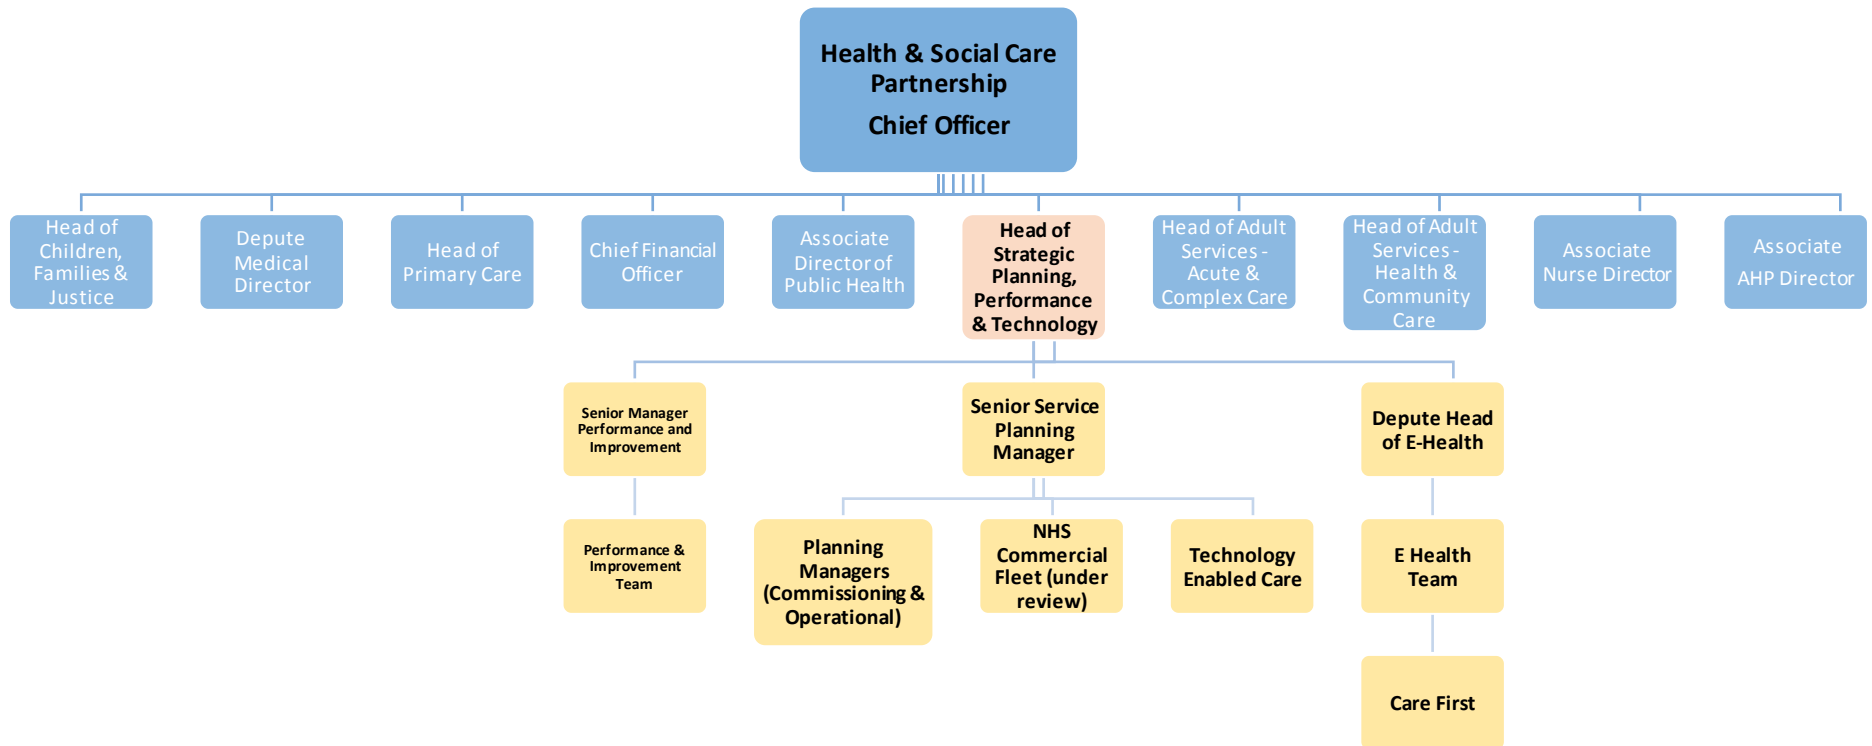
Health & Social Care Partnership
Chief Officer

Head of Children, Families & Justice

Depute Medical Director

Head of Primary Care

Chief Financial Officer

Associate Director of Public Health

Head of Strategic Planning, Performance & Technology

Head of Adult Services - Acute & Complex Care

Head of Adult Services - Health & Community Care

Associate Nurse Director

Associate AHP Director

Senior Manager Performance and Improvement

Performance & Improvement Team

Senior Service Planning Manager

Planning Managers (Commissioning & Operational)

NHS Commercial Fleet (under review)

Technology Enabled Care

Depute Head of E-Health

E Health Team

Care First